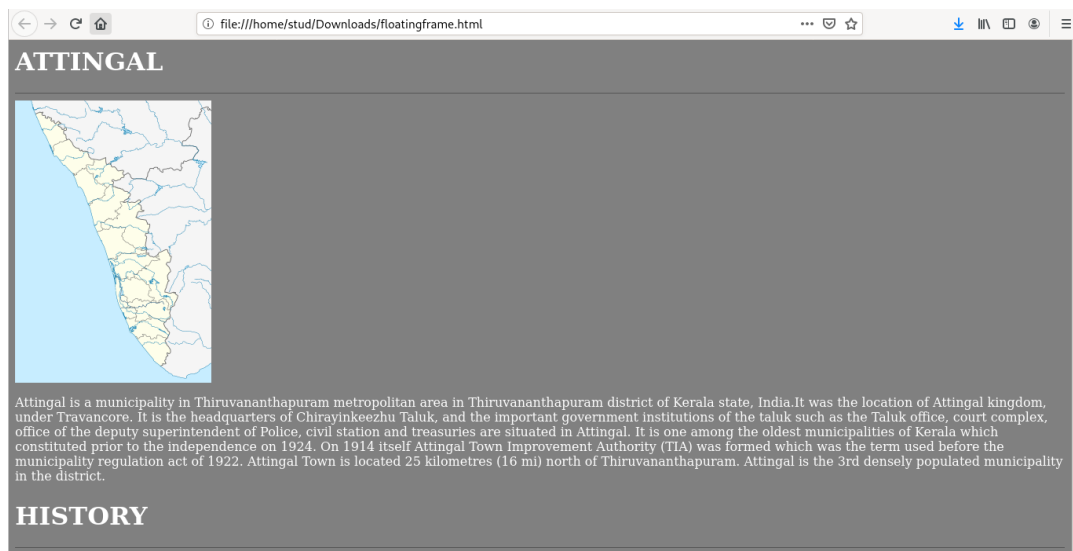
file:///home/stud/Downloads/floatingframe.html

ATTINGAL

Attingal is a municipality in Thiruvananthapuram metropolitan area in Thiruvananthapuram district of Kerala state, India.It was the location of Attingal kingdom, under Travancore. It is the headquarters of Chirayinkeezhu Taluk, and the important government institutions of the taluk such as the Taluk office, court complex, office of the deputy superintendent of Police, civil station and treasuries are situated in Attingal. It is one among the oldest municipalities of Kerala which constituted prior to the independence on 1924. On 1914 itself Attingal Town Improvement Authority (TIA) was formed which was the term used before the municipality regulation act of 1922. Attingal Town is located 25 kilometres (16 mi) north of Thiruvananthapuram. Attingal is the 3rd densely populated municipality in the district.

HISTORY